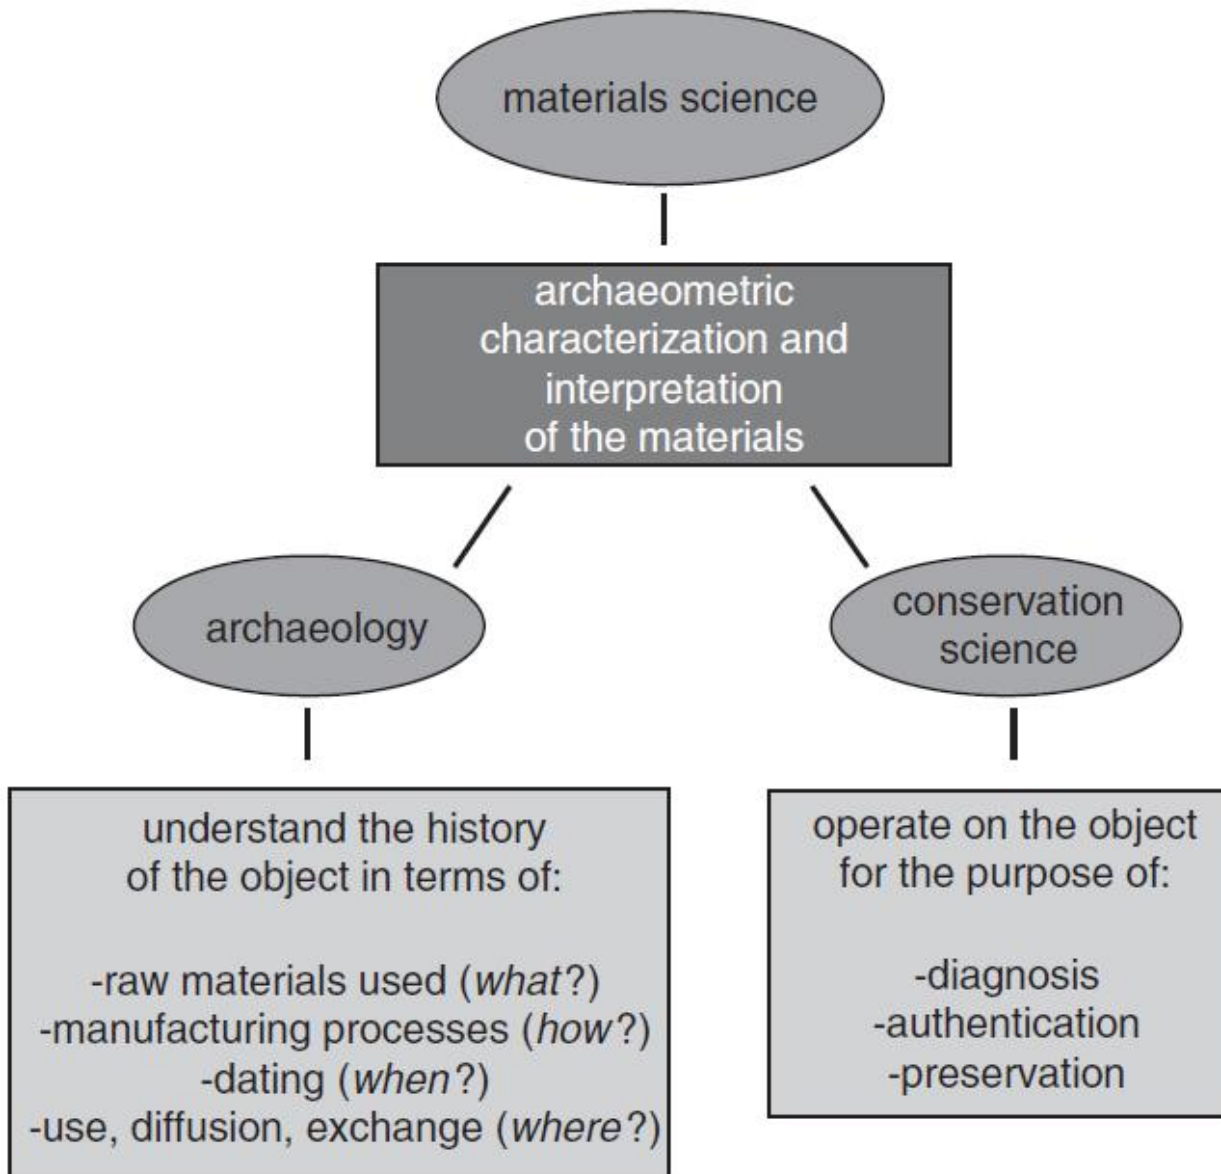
materials science

archaeometric characterization and interpretation of the materials

archaeology

conservation science

understand the history of the object in terms of:

-raw materials used (*what*?)
-manufacturing processes (*how*?)
-dating (*when*?)
-use, diffusion, exchange (*where*?)

operate on the object for the purpose of:

-diagnosis
-authentication
-preservation